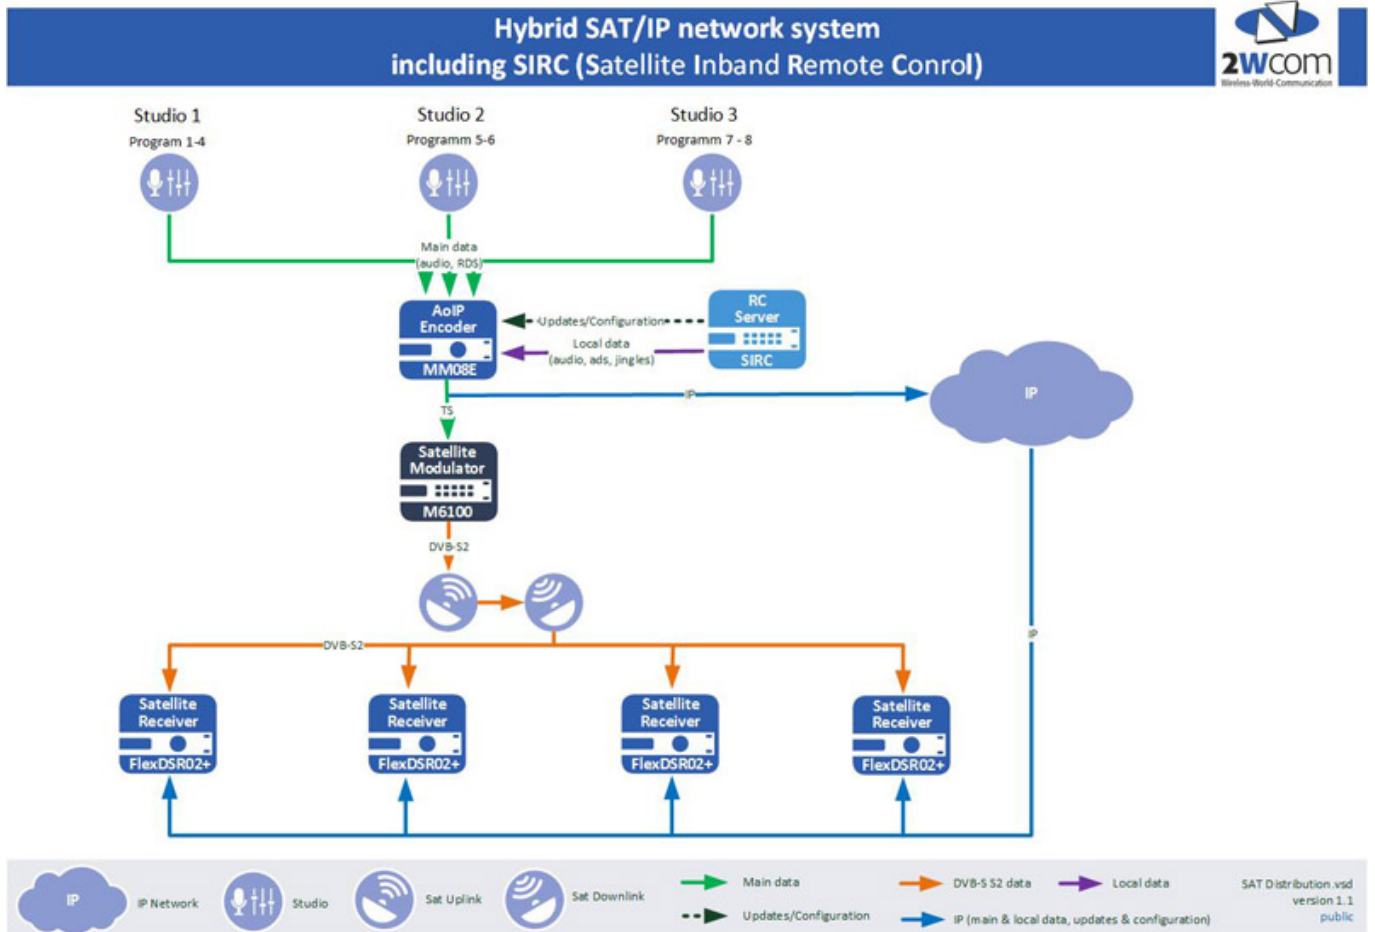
Hybrid SAT/IP network system
including SIRC (Satellite Inband Remote Conrol)

2WCOM
Wireless-World-Communication

Studio 1
Program 1-4

Studio 2
Programm 5-6

Studio 3
Programm 7 - 8

Main data
(audio, RDS)

AoIP Encoder
MM08E

Updates/Configuration

RC Server
SIRC

Local data
(audio, ads, jingles)

IP

IP

TS

Satellite Modulator
M6100

DVB-S2

DVB-S2

IP

Satellite Receiver
FlexDSR02+

Satellite Receiver
FlexDSR02+

Satellite Receiver
FlexDSR02+

Satellite Receiver
FlexDSR02+

IP
IP Network
Studio
Sat Uplink
Sat Downlink
Main data
Updates/Configuration
DVB-S S2 data
Local data
IP (main & local data, updates & configuration)

SAT Distribution.vsd
version 1.1
public